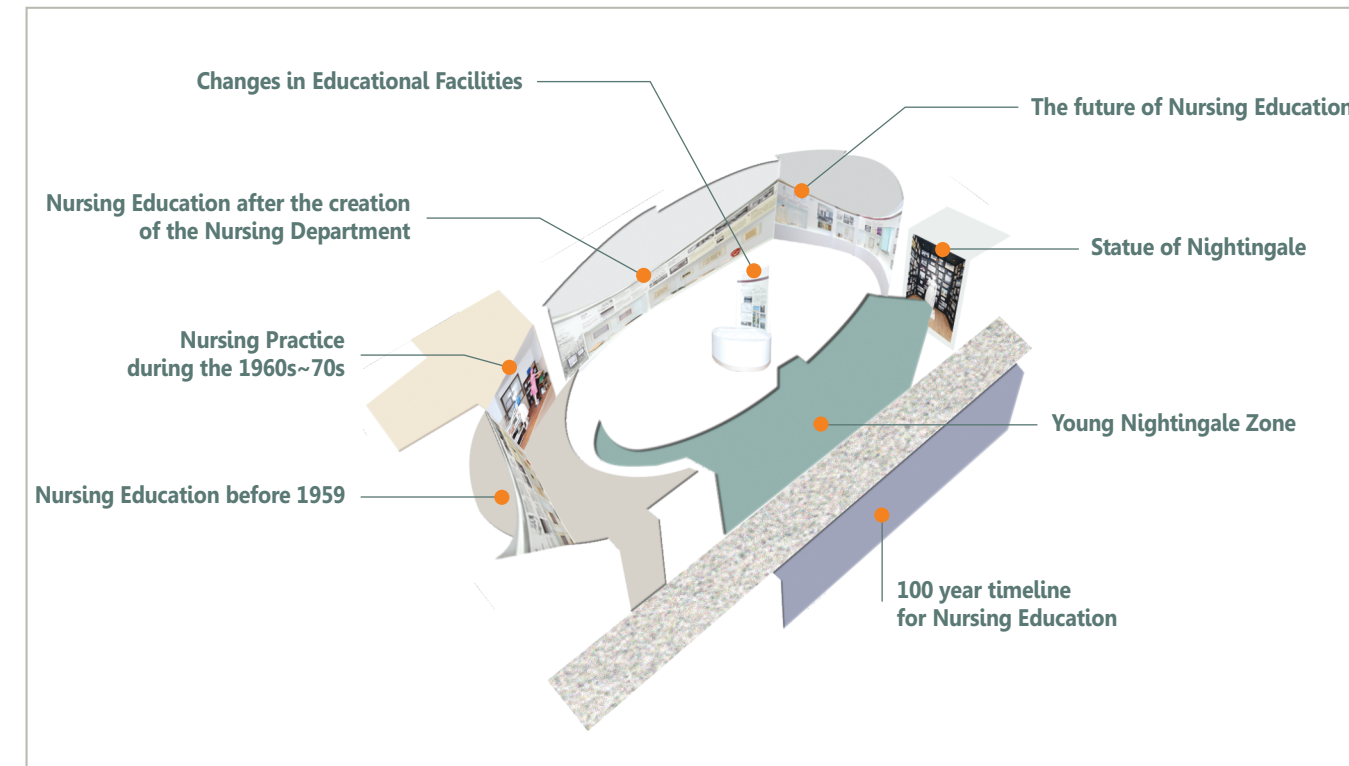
Changes in Educational Facilities

The future of Nursing Education

Nursing Education after the creation of the Nursing Department

Statue of Nightingale

Nursing Practice during the 1960s~70s

Young Nightingale Zone

Nursing Education before 1959

100 year timeline for Nursing Education